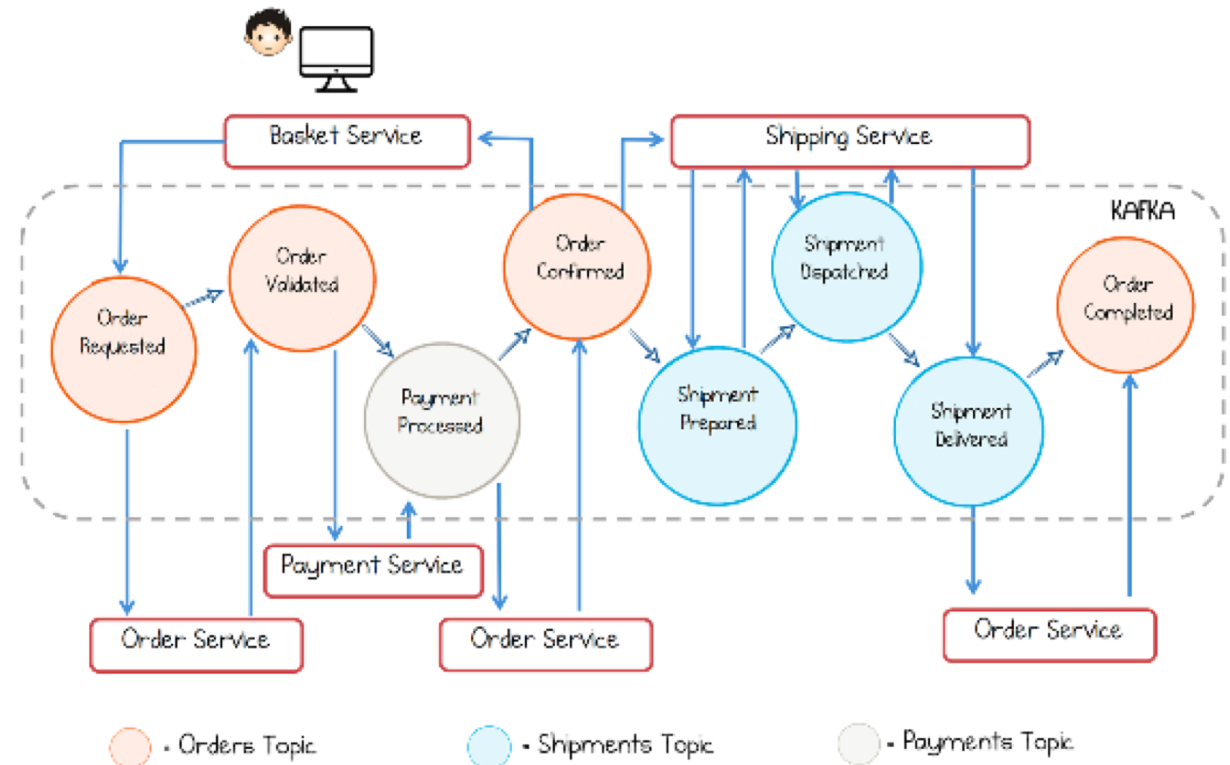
Basket Service

Shipping Service

KAFKA

Order Requested

Order Validated

Payment Processed

Order Confirmed

Shipment Prepared

Shipment Dispatched

Shipment Delivered

Order Completed

Payment Service

Order Service

Order Service

Order Service

- Orders Topic

- Shipments Topic

- Payments Topic